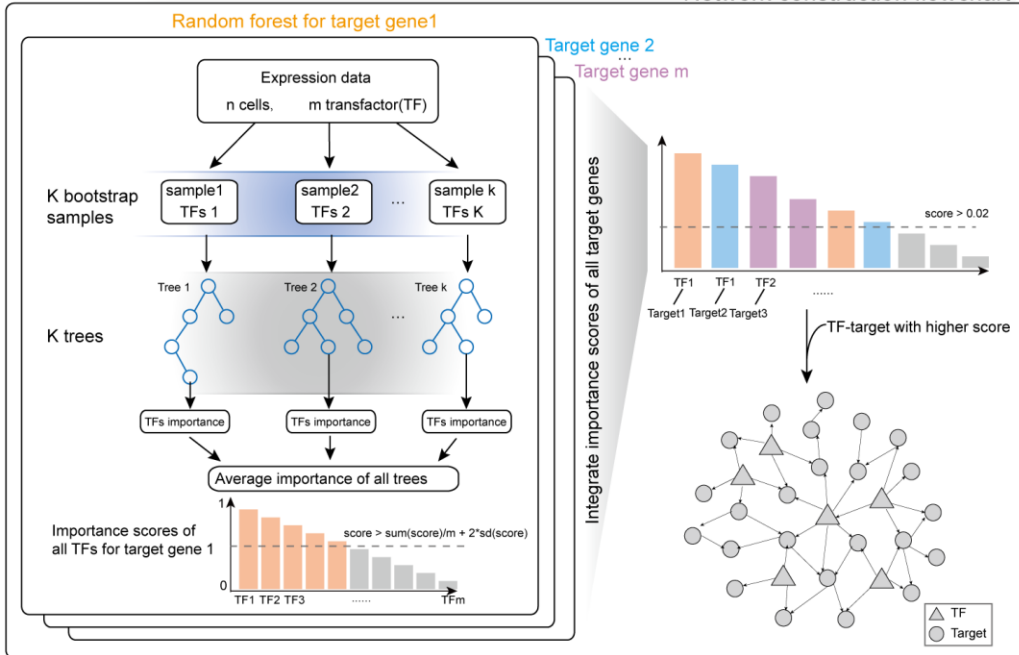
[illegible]

Random forest for target gene1

Target gene 2
...
Target gene m

Expression data
n cells, m transfactor(TF)

K bootstrap samples

sample1 TFs 1

sample2 TFs 2

...

sample k TFs K

K trees

Tree 1

Tree 2

...

Tree k

TFs importance

TFs importance

TFs importance

Average importance of all trees

Importance scores of all TFs for target gene 1

1

0

score > sum(score)/m + 2*sd(score)

TF1 TF2 TF3 ...... TFm

Integrate importance scores of all target genes

score > 0.02

TF1 Target1

TF1 Target2

TF2 Target3

......

TF-target with higher score

TF

Target